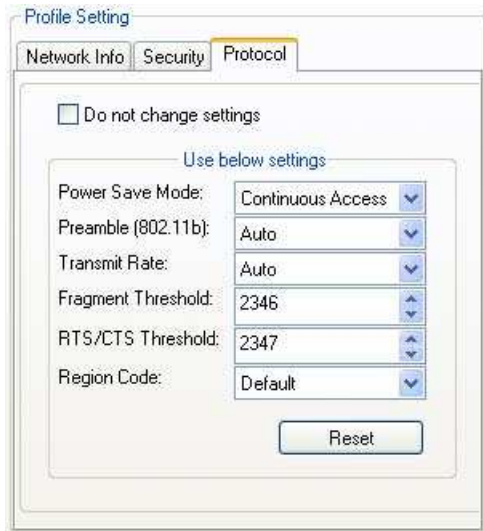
Profile Setting

Network Info | Security | Protocol

Do not change settings

Use below settings

| | |
|---|---|
| Power Save Mode: | Continuous Access |
| Preamble (802.11b): | Auto |
| Transmit Rate: | Auto |
| Fragment Threshold: | 2346 |
| RTS/CTS Threshold: | 2347 |
| Region Code: | Default |

Reset